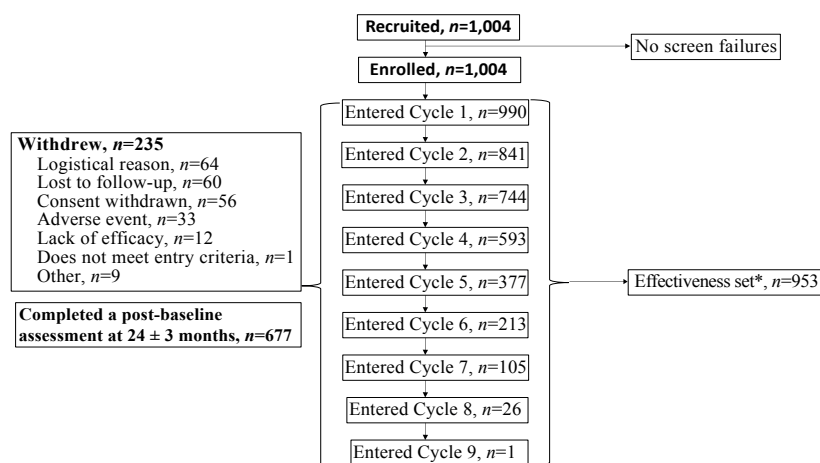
Recruited, $n$=1,004

No screen failures

Enrolled, $n$=1,004

Withdrew, $n$=235
Logistical reason, $n$=64
Lost to follow-up, $n$=60
Consent withdrawn, $n$=56
Adverse event, $n$=33
Lack of efficacy, $n$=12
Does not meet entry criteria, $n$=1
Other, $n$=9

Completed a post-baseline assessment at 24 ± 3 months, $n$=677

Entered Cycle 1, $n$=990

Entered Cycle 2, $n$=841

Entered Cycle 3, $n$=744

Entered Cycle 4, $n$=593

Entered Cycle 5, $n$=377

Entered Cycle 6, $n$=213

Entered Cycle 7, $n$=105

Entered Cycle 8, $n$=26

Entered Cycle 9, $n$=1

Effectiveness set*, $n$=953